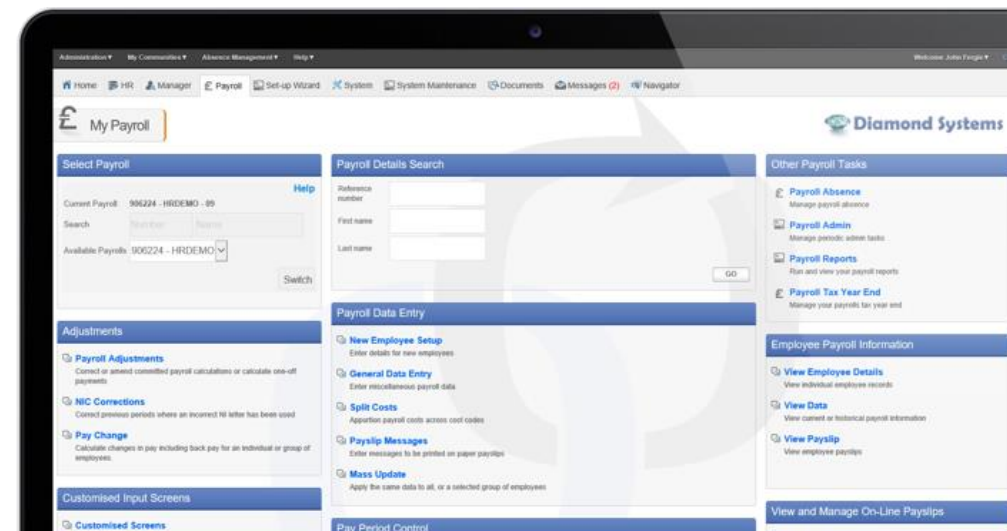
Administration ▾ My Communities ▾ Absence Management ▾ Help ▾

Welcome John Fergie ▾

Home HR Manager £ Payroll Set-up Wizard System System Maintenance Documents Messages (2) Navigator

£ My Payroll

Diamond Systems

Select Payroll

Help

Current Payroll 906224 - HRDEMO - 09

Search Number Name

Available Payrolls 906224 - HRDEMO

Switch

Adjustments

Payroll Adjustments
Correct or amend committed payroll calculations or calculate one-off payments

NIC Corrections
Correct previous periods where an incorrect NI letter has been used

Pay Change
Calculate changes in pay including back pay for an individual or group of employees

Customised Input Screens

Customised Screens

Payroll Details Search

Reference number

First name

Last name

GO

Payroll Data Entry

New Employee Setup
Enter details for new employees

General Data Entry
Enter miscellaneous payroll data

Split Costs
Apportion payroll costs across cost codes

Payslip Messages
Enter messages to be printed on paper payslips

Mass Update
Apply the same data to all, or a selected group of employees

Pay Period Control

Other Payroll Tasks

Payroll Absence
Manage payroll absence

Payroll Admin
Manage periodic admin tasks

Payroll Reports
Run and view your payroll reports

Payroll Tax Year End
Manage your payrolls tax year end

Employee Payroll Information

View Employee Details
View individual employee records

View Data
View current or historical payroll information

View Payslip
View employee payslips

View and Manage On-Line Payslips